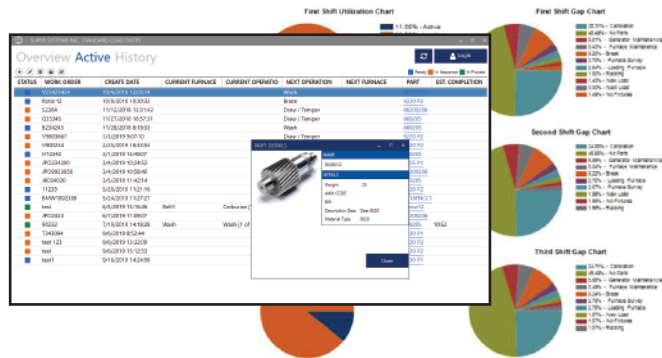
First Shift Utilization Chart

11.86% - Active

First Shift Gap Chart

25.51% - Calibration
45.48% - No Parts
5.51% - Generator Maintenance
5.43% - Furnace Maintenance
5.42% - Break
2.75% - Furnace Survey
2.73% - Loading Furnace
1.93% - Racking
1.55% - Furnace Sanity
1.50% - Load Loaded
1.48% - No Practice

SUPER SYSTEMS INC. STANDARD LOAD ENTRY

Overview Active History

Login

Ready In Sequence In Process

| STATUS | WORK ORDER | CREATE DATE | CURRENT FURNACE | CURRENT OPERATIO | NEXT OPERATION | NEXT FURNACE | PART | EST. COMPLETION |
|---|---|---|---|---|---|---|---|---|
| | 123232424 | 10/4/2019 12:03:54 | | | Wash | | | |
| | Rotor12 | 10/8/2019 10:30:32 | | | Braze | | 5020 F2 | |
| | 52384 | 11/12/2018 10:31:42 | | | Draw / Temper | | 8006286 | |
| | G33345 | 11/27/2018 16:57:31 | | | Draw / Temper | | 880285 | |
| | 8234243 | 11/28/2018 8:19:03 | | | Wash | | 880285 | |
| | V9920687 | 1/3/2019 9:07:10 | | | Draw / Temper | | 5020 F2 | |
| | V900234 | 2/15/2019 10:03:03 | | | Draw / Temper | | 5020 F2 | |
| | HT3242 | 2/21/2019 10:49:07 | | | | | | |
| | JPO234280 | 3/4/2019 10:24:52 | | | | | | |
| | JPO0823858 | 3/4/2019 10:59:46 | | | | | | |
| | J8034020 | 3/5/2019 11:42:14 | | | | | | |
| | 11235 | 5/28/2019 11:21:16 | | | | | | |
| | BMW1892189 | 5/24/2019 11:27:27 | | | | | | |
| | test | 6/5/2019 15:16:48 | Bath1 | Carburize (1 | | | | |
| | JPO2023 | 6/7/2019 11:09:07 | | | | | | |
| | 93232 | 7/18/2019 14:18:28 | Wash | Wash (1 of | | | | 10:52 |
| | T343084 | 9/6/2019 8:52:44 | | | | | | |
| | test 123 | 9/6/2019 13:32:09 | | | | | 5020 F2 | |
| | test | 9/6/2019 15:12:53 | | | | | 5020 F2 | |
| | test1 | 9/16/2019 14:24:50 | | | | | 5020 F2 | |

PART DETAILS

NAME
5020F2
DETAILS
Weight 22
Description Gear 5020
Material Type 9020

Close

Second Shift Gap Chart

24.93% - Calibration
45.48% - No Parts
5.96% - Generator Maintenance
5.56% - Furnace Maintenance
5.02% - Break
2.75% - Furnace Survey
2.72% - Loading Furnace
1.96% - Racking

Third Shift Gap Chart

24.77% - Calibration
45.48% - No Parts
5.96% - Generator Maintenance
5.56% - Furnace Maintenance
5.32% - Break
2.75% - Furnace Survey
2.72% - Loading Furnace
1.96% - Racking
1.57% - Furnace Sanity
1.53% - Load Loaded
1.07% - Racking